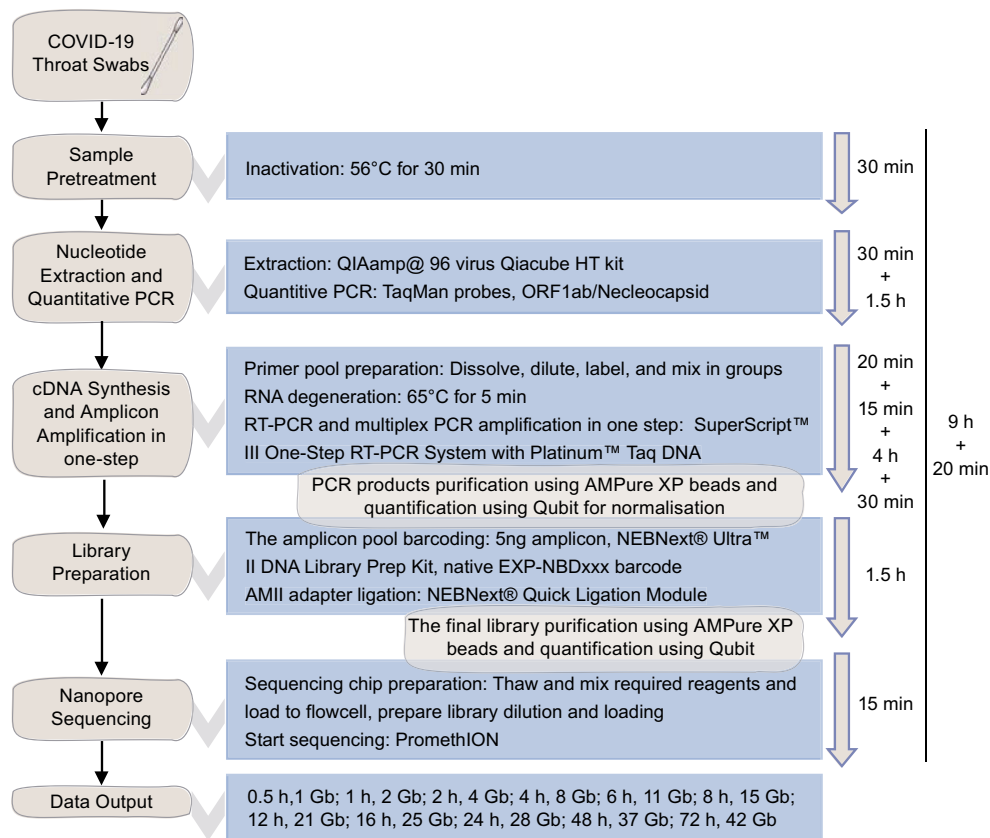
COVID-19 Throat Swabs

Sample Pretreatment

Inactivation: 56°C for 30 min

30 min

Nucleotide Extraction and Quantitative PCR

Extraction: QIAamp@ 96 virus Qiacube HT kit
Quantitive PCR: TaqMan probes, ORF1ab/Necleocapsid

30 min + 1.5 h

cDNA Synthesis and Amplicon Amplification in one-step

Primer pool preparation: Dissolve, dilute, label, and mix in groups
RNA degeneration: 65°C for 5 min
RT-PCR and multiplex PCR amplification in one step: SuperScript™ III One-Step RT-PCR System with Platinum™ Taq DNA

PCR products purification using AMPure XP beads and quantification using Qubit for normalisation

20 min + 15 min + 4 h + 30 min

9 h + 20 min

Library Preparation

The amplicon pool barcoding: 5ng amplicon, NEBNext® Ultra™ II DNA Library Prep Kit, native EXP-NBDxxx barcode
AMII adapter ligation: NEBNext® Quick Ligation Module

The final library purification using AMPure XP beads and quantification using Qubit

1.5 h

Nanopore Sequencing

Sequencing chip preparation: Thaw and mix required reagents and load to flowcell, prepare library dilution and loading
Start sequencing: PromethION

15 min

Data Output

0.5 h,1 Gb; 1 h, 2 Gb; 2 h, 4 Gb; 4 h, 8 Gb; 6 h, 11 Gb; 8 h, 15 Gb; 12 h, 21 Gb; 16 h, 25 Gb; 24 h, 28 Gb; 48 h, 37 Gb; 72 h, 42 Gb